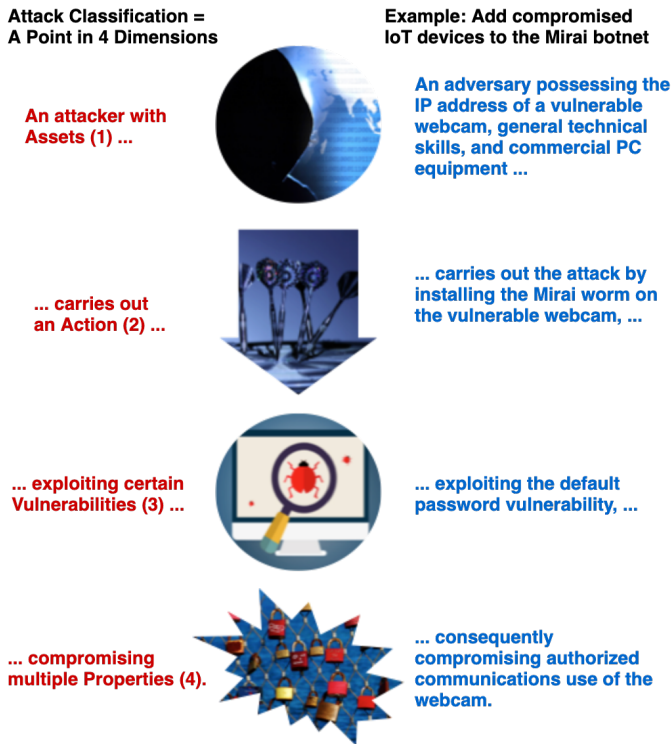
Attack Classification = A Point in 4 Dimensions

Example: Add compromised IoT devices to the Mirai botnet

An attacker with Assets (1) ...

An adversary possessing the IP address of a vulnerable webcam, general technical skills, and commercial PC equipment ...

... carries out an Action (2) ...

... carries out the attack by installing the Mirai worm on the vulnerable webcam, ...

... exploiting certain Vulnerabilities (3) ...

... exploiting the default password vulnerability, ...

... compromising multiple Properties (4).

... consequently compromising authorized communications use of the webcam.